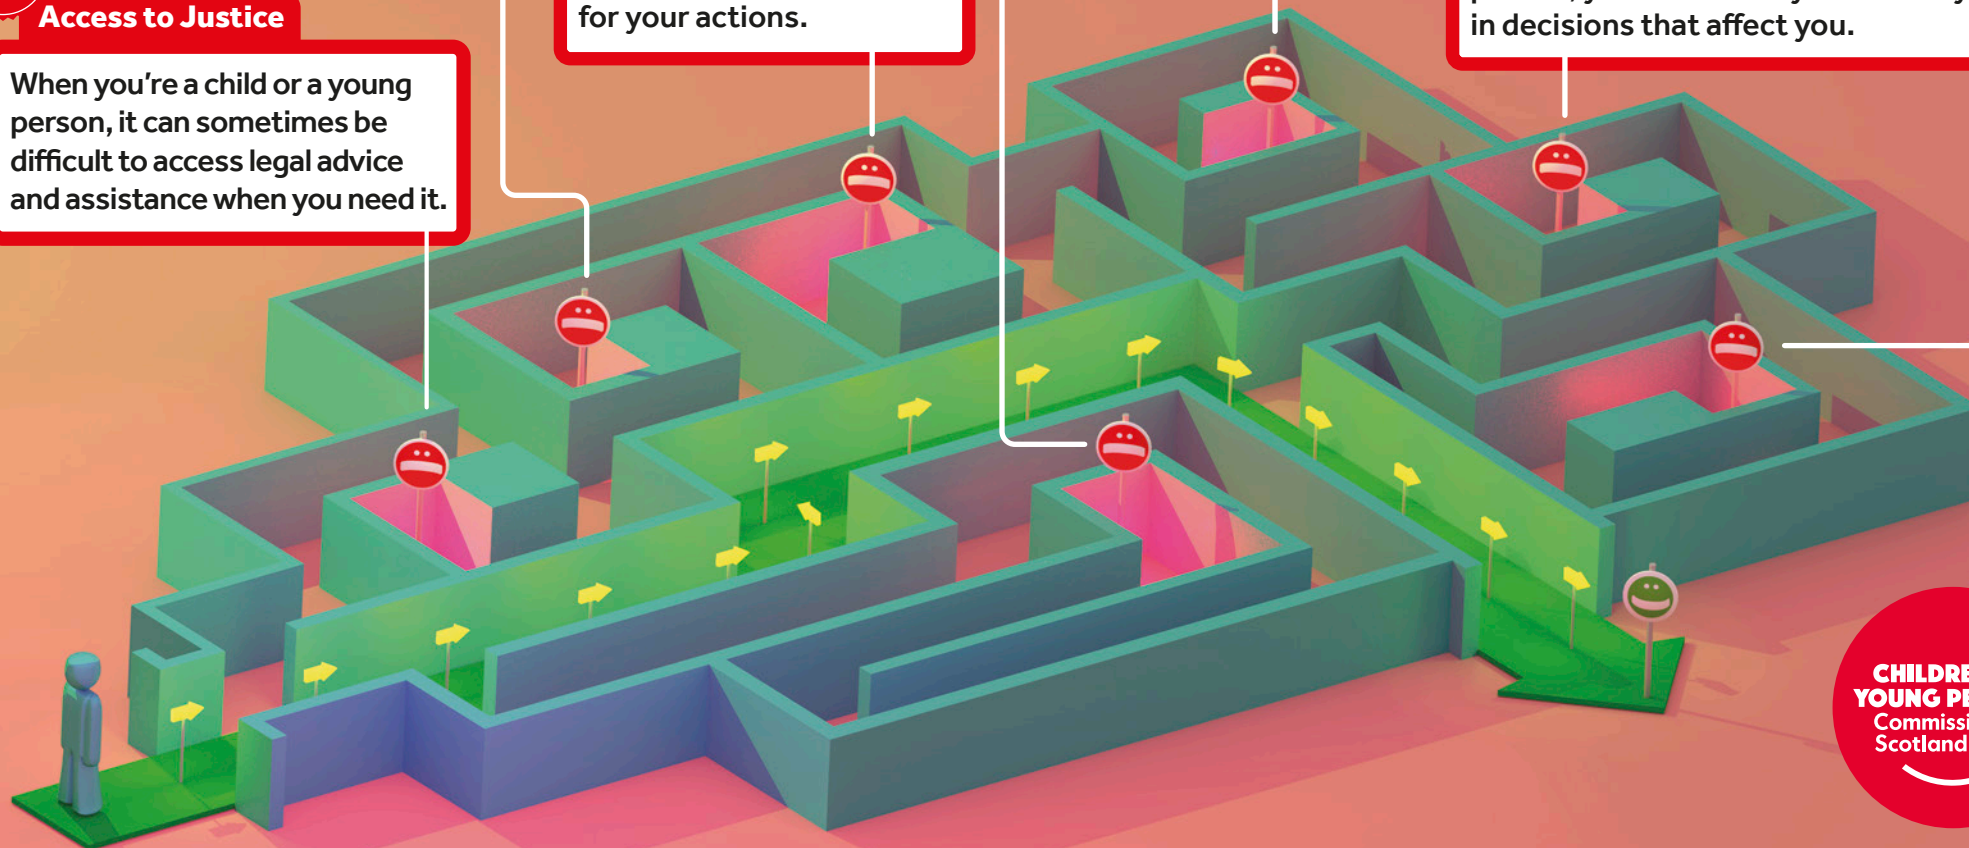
Access to Justice

When you're a child or a young person, it can sometimes be difficult to access legal advice and assistance when you need it.

for your actions.

in decisions that affect you.

CHILDRE
YOUNG PE
Commissi
Scotland